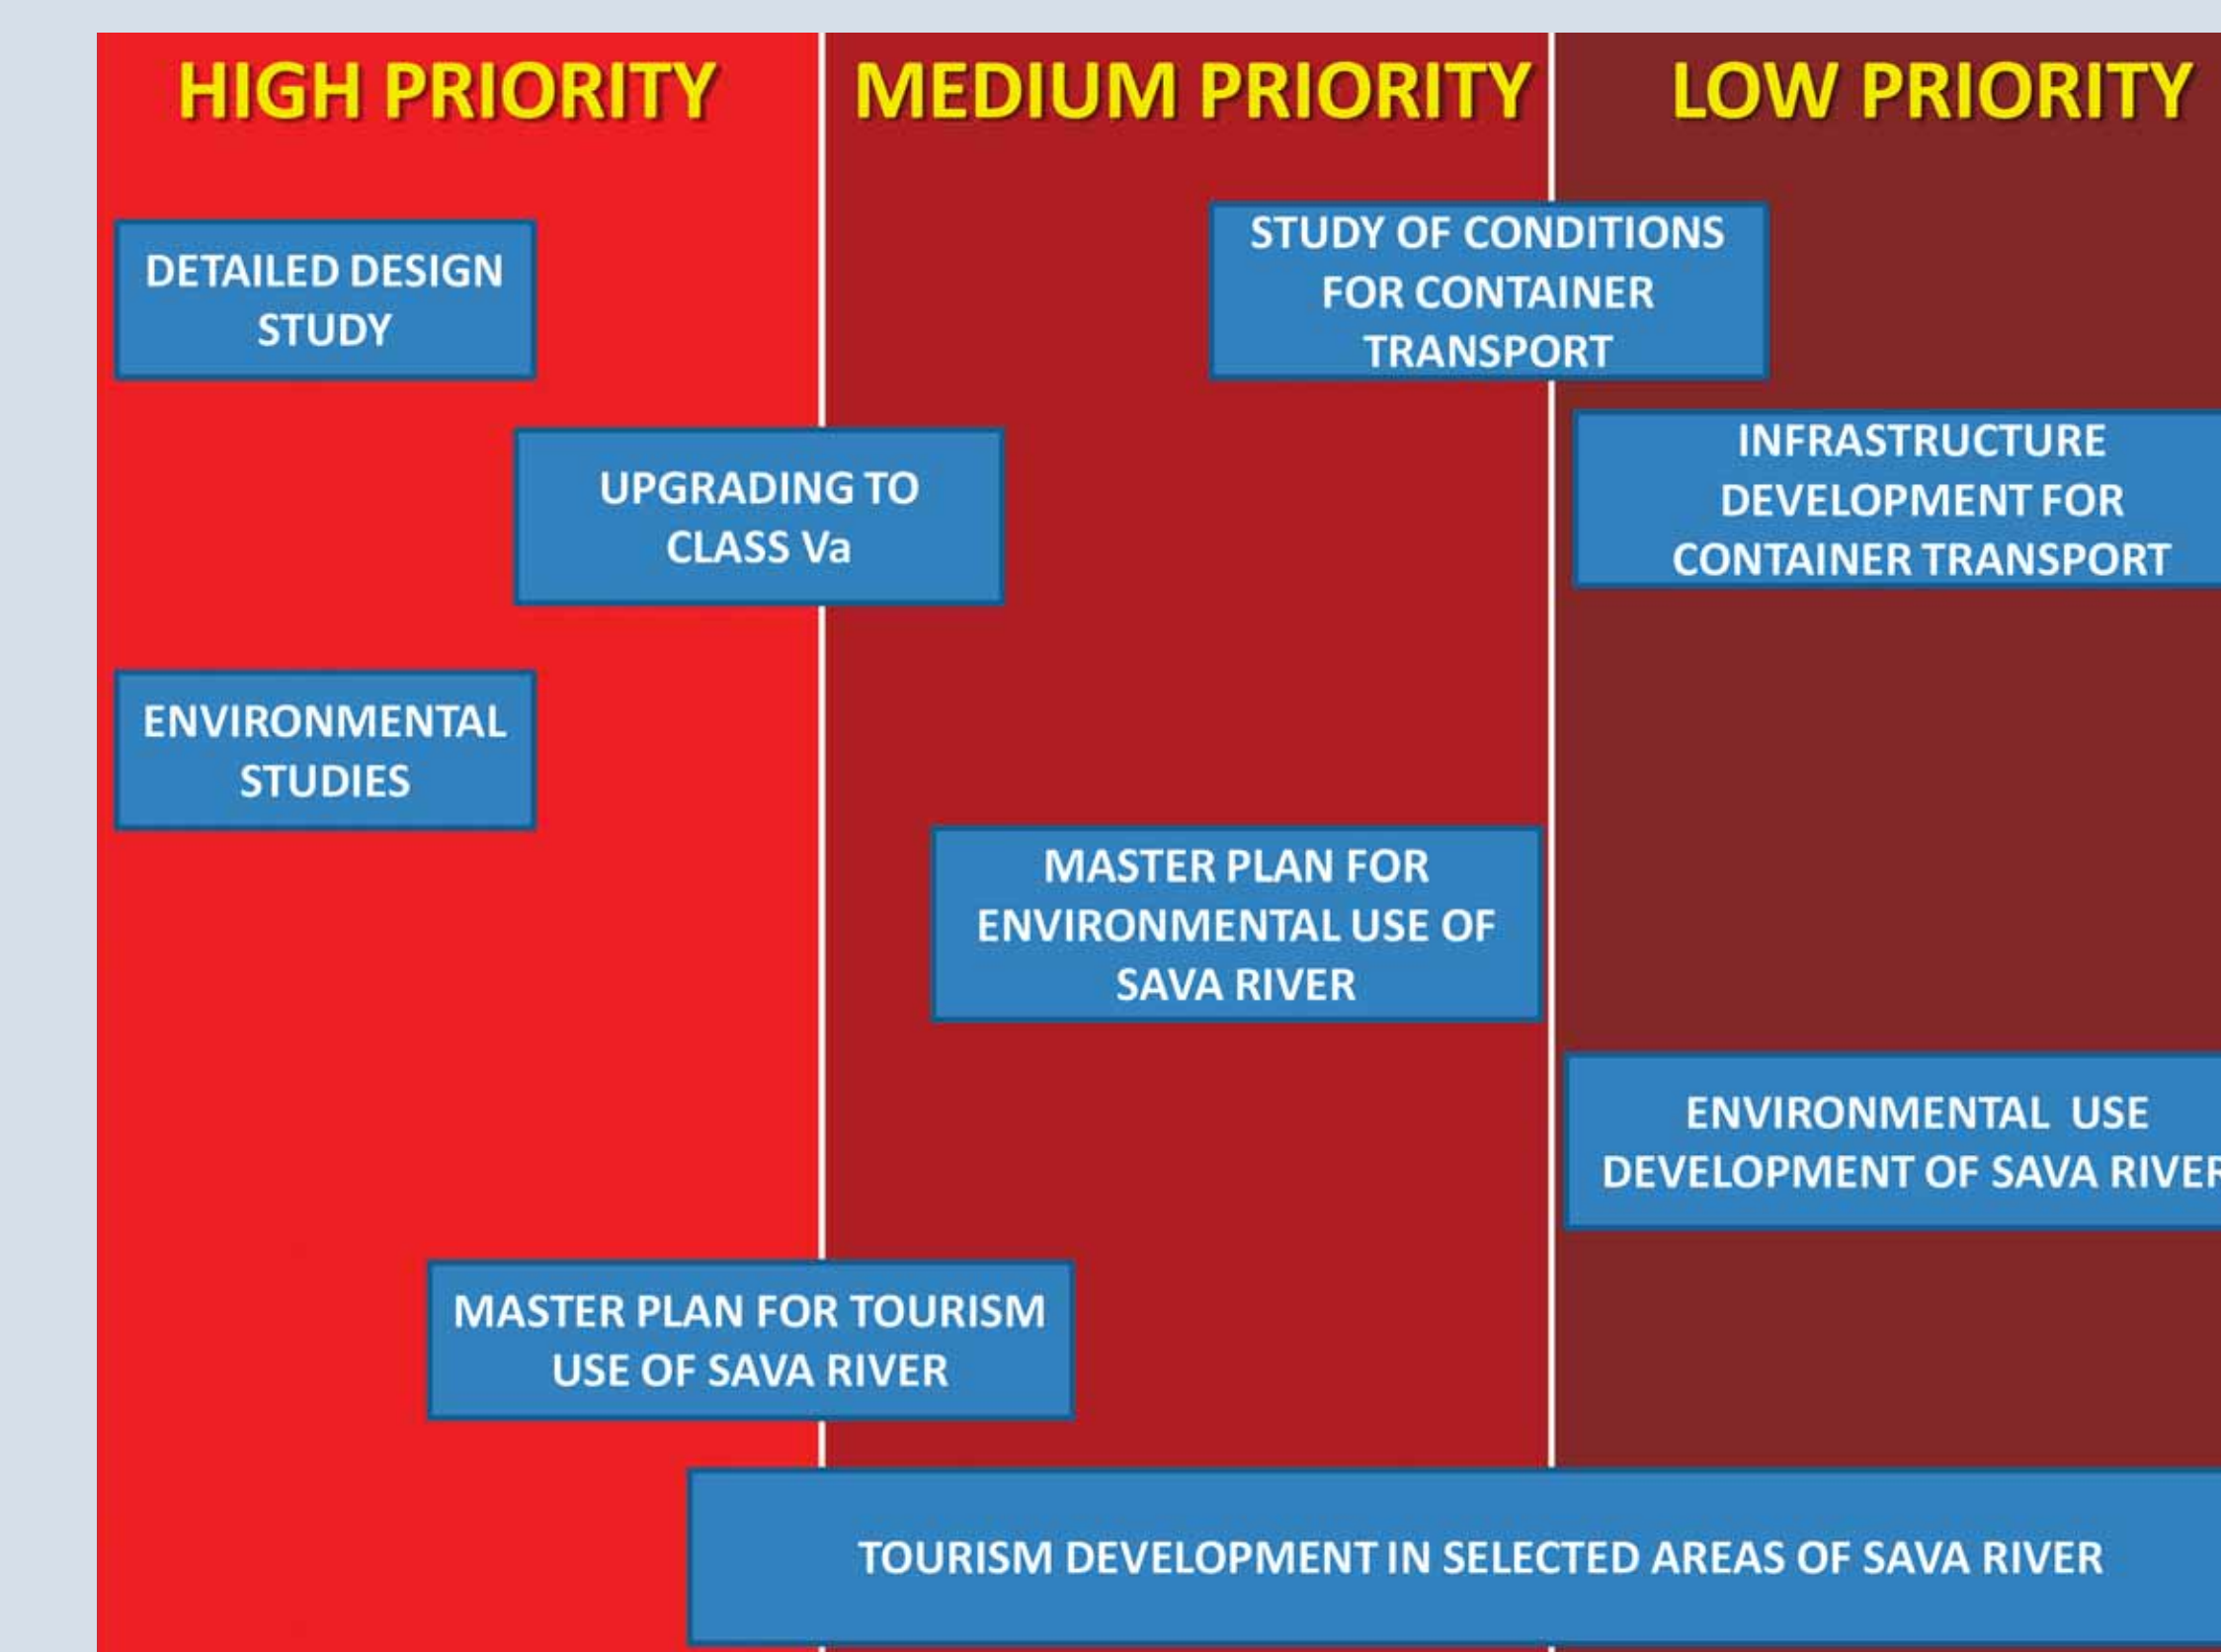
HIGH PRIORITY

MEDIUM PRIORITY

LOW PRIORITY

DETAILED DESIGN STUDY

STUDY OF CONDITIONS FOR CONTAINER TRANSPORT

UPGRADING TO CLASS Va

INFRASTRUCTURE DEVELOPMENT FOR CONTAINER TRANSPORT

ENVIRONMENTAL STUDIES

MASTER PLAN FOR ENVIRONMENTAL USE OF SAVA RIVER

ENVIRONMENTAL USE DEVELOPMENT OF SAVA RIVER

MASTER PLAN FOR TOURISM USE OF SAVA RIVER

TOURISM DEVELOPMENT IN SELECTED AREAS OF SAVA RIVER